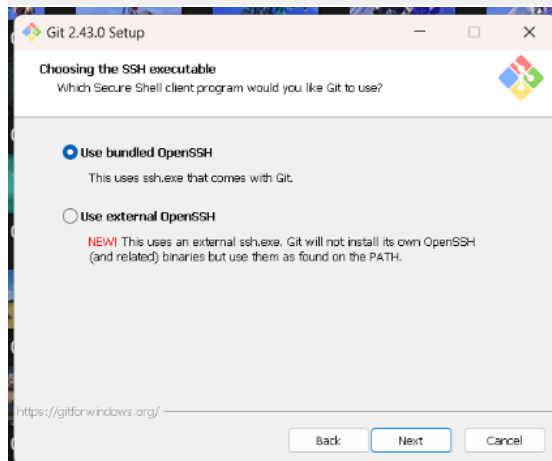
Git 2.43.0 Setup

Choosing the SSH executable
Which Secure Shell client program would you like Git to use?

Use bundled OpenSSH
This uses ssh.exe that comes with Git.

Use external OpenSSH
NEW! This uses an external ssh.exe. Git will not install its own OpenSSH (and related) binaries but use them as found on the PATH.

https://gitforwindows.org/

Back Next Cancel